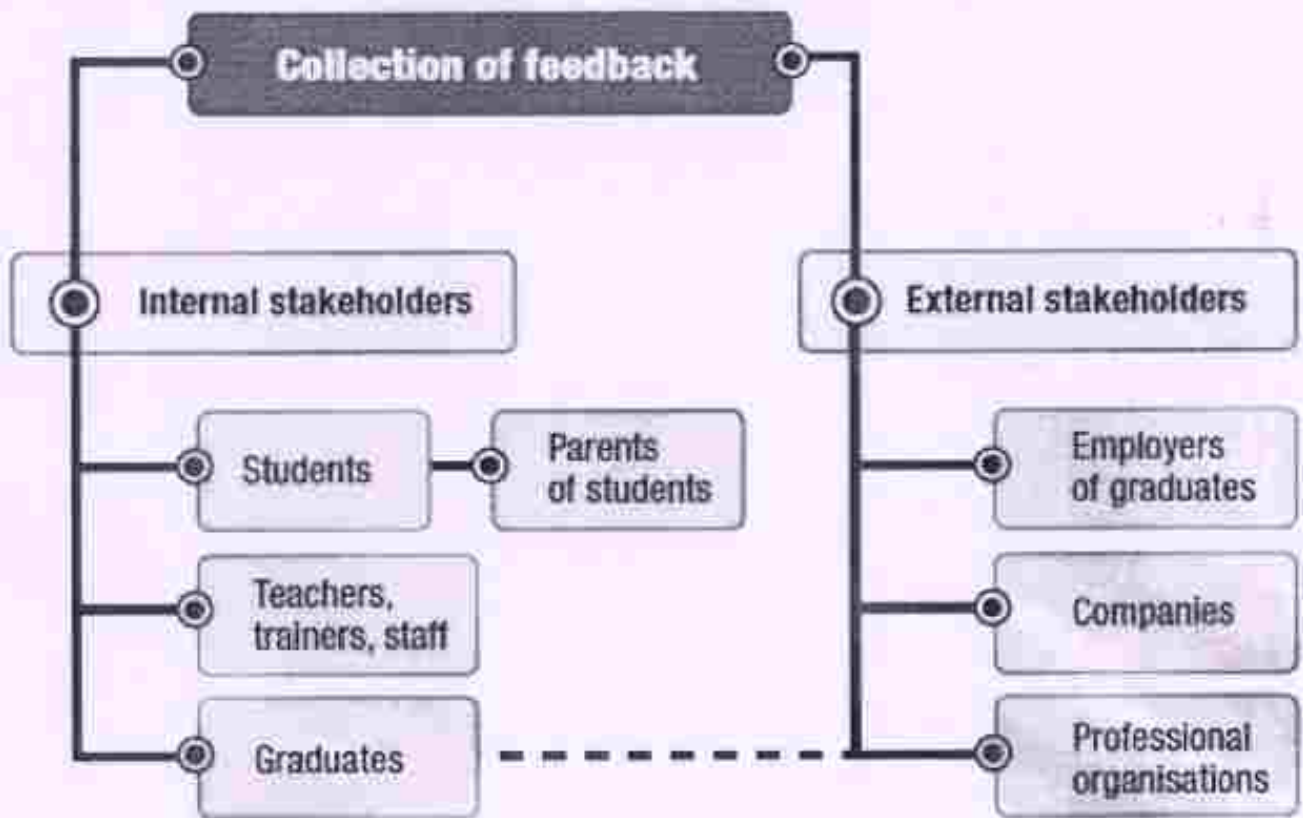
Collection of feedback

Internal stakeholders

Students

Parents of students

Teachers, trainers, staff

Graduates

External stakeholders

Employers of graduates

Companies

Professional organisations